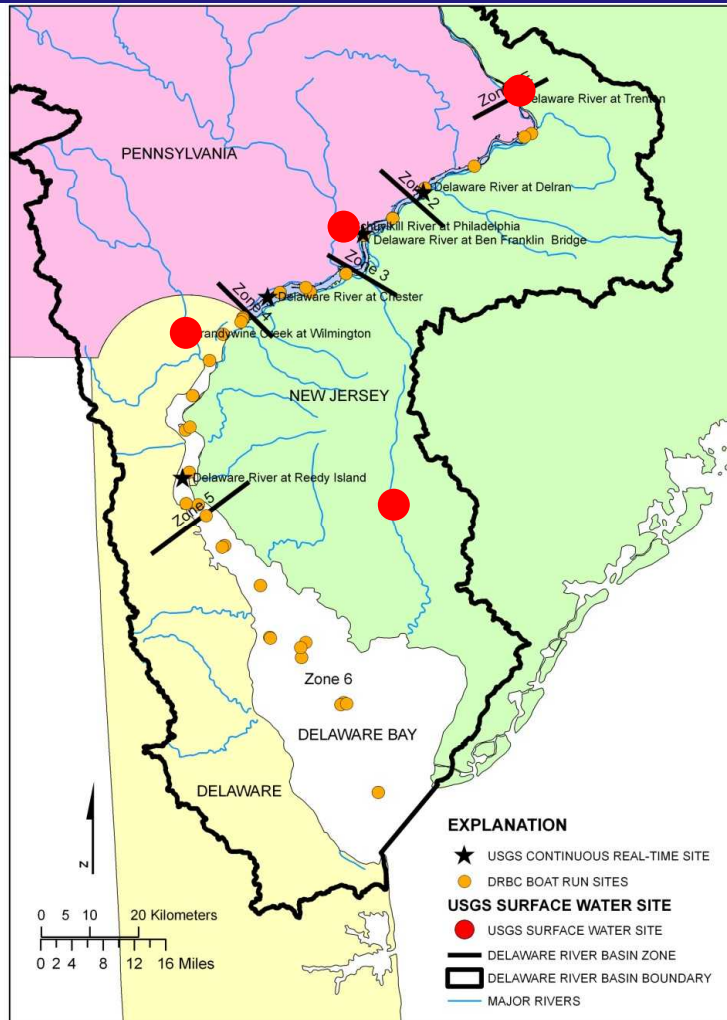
Zone 1
Delaware River at Trenton
PENNSYLVANIA
Zone 2
Delaware River at Delran
Schuylkill River at Philadelphia
Delaware River at Ben Franklin Bridge
Zone 3
Zone 4
Delaware River at Chester
Brandywine Creek at Wilmington
NEW JERSEY
Delaware River at Reedy Island
Zone 5
Zone 6
DELAWARE BAY
DELAWARE
N
0 5 10 20 Kilometers
0 2 4 8 12 16 Miles
EXPLANATION
USGS CONTINUOUS REAL-TIME SITE
DRBC BOAT RUN SITES
USGS SURFACE WATER SITE
USGS SURFACE WATER SITE
DELAWARE RIVER BASIN ZONE
DELAWARE RIVER BASIN BOUNDARY
MAJOR RIVERS